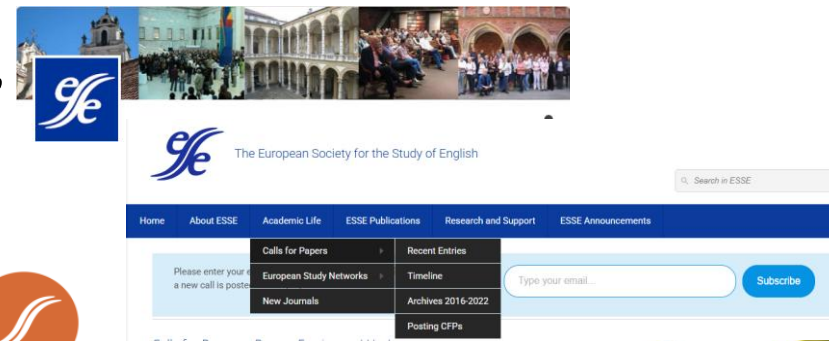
The European Society for the Study of English

Search in ESSE

Home About ESSE Academic Life ESSE Publications Research and Support ESSE Announcements

Calls for Papers
European Study Networks
New Journals

Recent Entries
Timeline
Archives 2016-2022
Posting CFPs

Please enter your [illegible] a new call is poste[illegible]

Type your email...

Subscribe